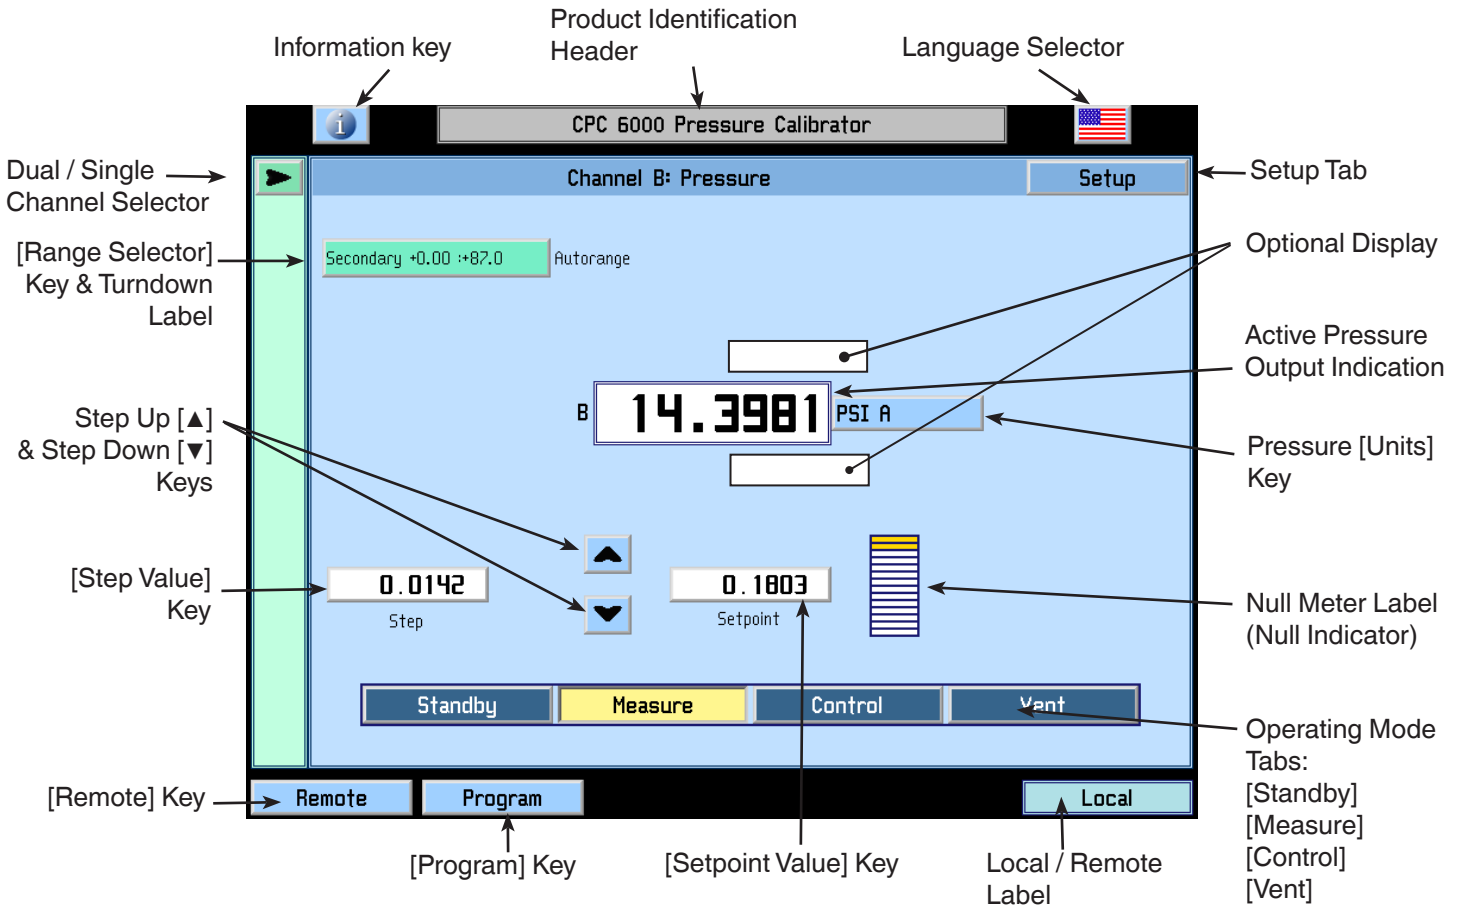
Information key

Product Identification Header

Language Selector

CPC 6000 Pressure Calibrator

Dual / Single Channel Selector

Channel B: Pressure

Setup

Setup Tab

[Range Selector] Key & Turndown Label

Secondary +0.00 :+87.0

Autorange

Optional Display

Active Pressure Output Indication

B

14.3981

PSI A

Pressure [Units] Key

Step Up [▲] & Step Down [▼] Keys

[Step Value] Key

0.0142

Step

0.1803

Setpoint

Null Meter Label (Null Indicator)

Standby

Measure

Control

Vent

Operating Mode Tabs: [Standby] [Measure] [Control] [Vent]

[Remote] Key

Remote

Program

Local

[Program] Key

[Setpoint Value] Key

Local / Remote Label